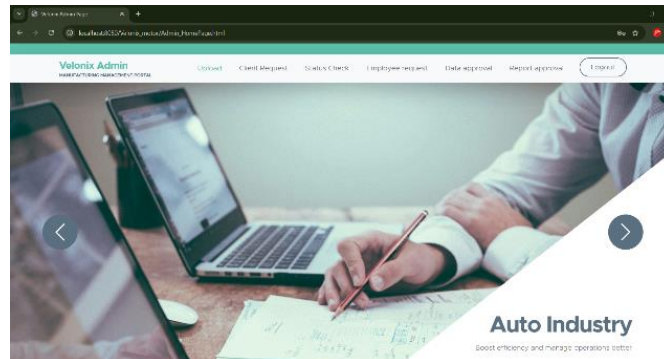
Velonix Admin Login

localhost:8085/Velonix_maha/Admin_HomePage.html

Velonix Admin
MANUFACTURING MANAGEMENT PORTAL

Upload   Client Request   Status Check   Employee request   Date approval   Report approve   Logout

Auto Industry
Boost efficiency and manage operations better